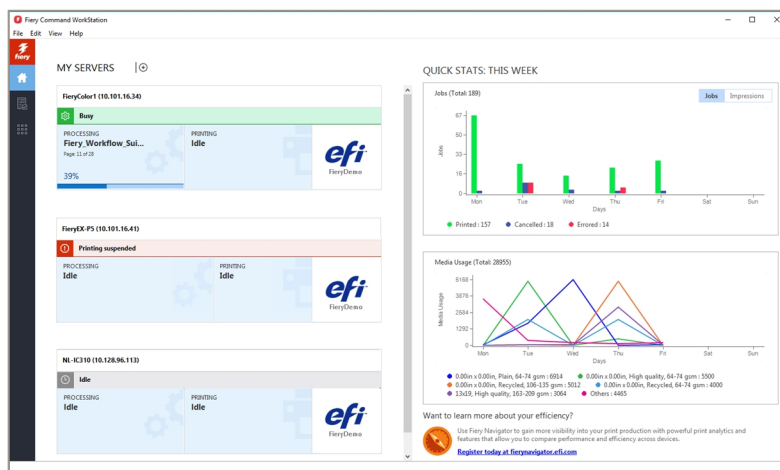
Fiery Command WorkStation

File Edit View Help

fiery

MY SERVERS

FieryColor1 (10.101.16.34)

Busy

PROCESSING
Fiery_Workflow_Sui...
Page 11 of 28

39%

PRINTING
Idle

efi
FieryDemo

FieryEX-P5 (10.101.16.41)

Printing suspended

PROCESSING
Idle

PRINTING
Idle

efi
FieryDemo

NL-IC310 (10.128.96.113)

Idle

PROCESSING
Idle

PRINTING
Idle

efi
FieryDemo

QUICK STATS: THIS WEEK

Jobs (Total: 189)

Jobs Impressions

67
50
33
17
0

Jobs

Mon Tue Wed Thu Fri Sat Sun
Days

Printed : 157 Cancelled : 18 Errored : 14

Media Usage (Total: 28955)

5168
3876
2584
1292
0

Media Usage

Mon Tue Wed Thu Fri Sat Sun
Days

0.00in x 0.00in, Plain, 64-74 gsm : 6914
0.00in x 0.00in, High quality, 64-74 gsm : 5500
0.00in x 0.00in, Recycled, 106-135 gsm : 5012
0.00in x 0.00in, Recycled, 64-74 gsm : 4000
13x19, High quality, 163-209 gsm : 3064
Others : 4465

Want to learn more about your efficiency?

Use Fiery Navigator to gain more visibility into your print production with powerful print analytics and features that allow you to compare performance and efficiency across devices.

Register today at fierynavigator.efi.com